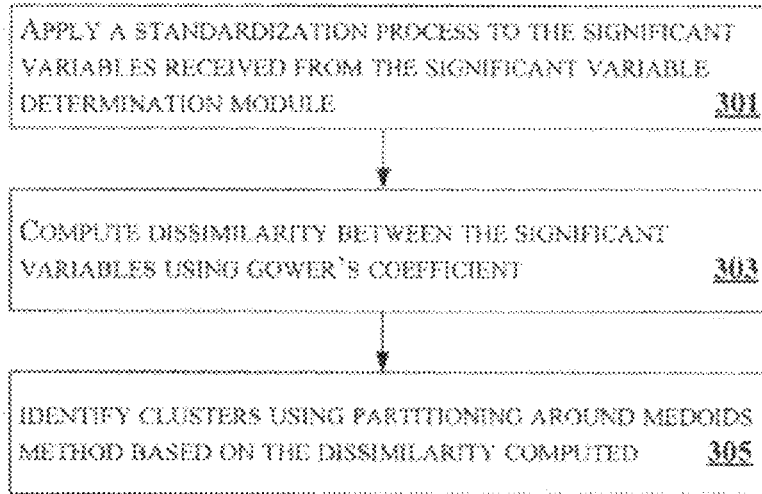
APPLY A STANDARDIZATION PROCESS TO THE SIGNIFICANT VARIABLES RECEIVED FROM THE SIGNIFICANT VARIABLE DETERMINATION MODULE 301

COMPUTE DISSIMILARITY BETWEEN THE SIGNIFICANT VARIABLES USING GOWER`S COEFFICIENT 303

IDENTIFY CLUSTERS USING PARTITIONING AROUND MEDOIDS METHOD BASED ON THE DISSIMILARITY COMPUTED 305